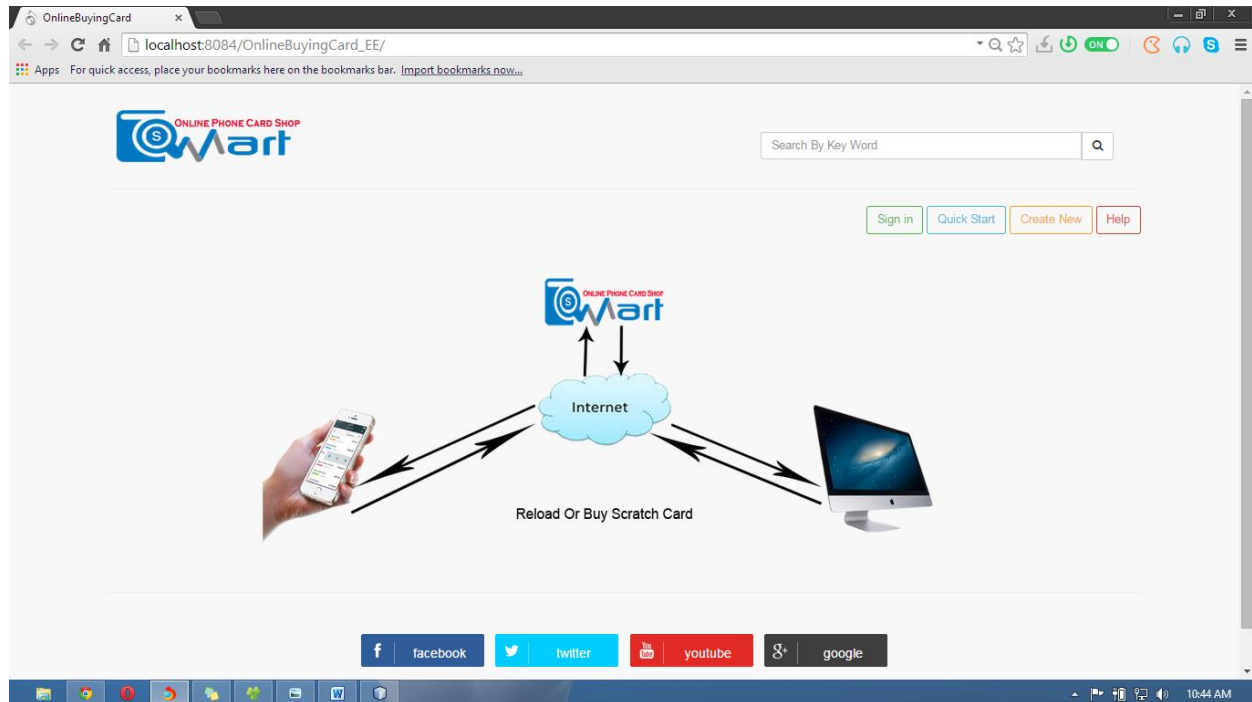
OnlineBuyingCard ×

localhost:8084/OnlineBuyingCard_EE/

ON

Apps For quick access, place your bookmarks here on the bookmarks bar. Import bookmarks now...

ONLINE PHONE CARD SHOP
Mart

Search By Key Word

Sign in Quick Start Create New Help

ONLINE PHONE CARD SHOP
Mart

Internet

Reload Or Buy Scratch Card

f facebook twitter You Tube youtube g+ google

10:44 AM